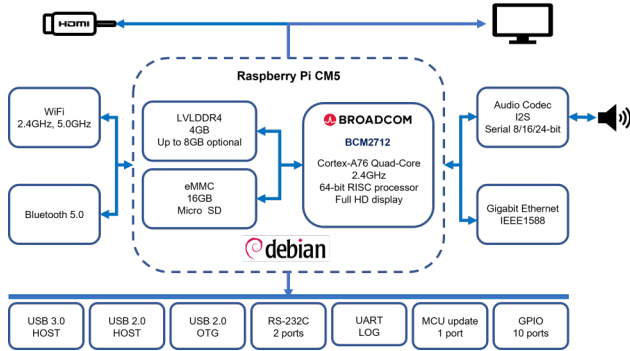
HDMI

Raspberry Pi CM5

WiFi
2.4GHz, 5.0GHz

Bluetooth 5.0

LVLDDR4
4GB
Up to 8GB optional

eMMC
16GB
Micro SD

BROADCOM
BCM2712
Cortex-A76 Quad-Core
2.4GHz
64-bit RISC processor
Full HD display

Audio Codec
I2S
Serial 8/16/24-bit

Gigabit Ethernet
IEEE1588

debian

USB 3.0
HOST

USB 2.0
HOST

USB 2.0
OTG

RS-232C
2 ports

UART
LOG

MCU update
1 port

GPIO
10 ports